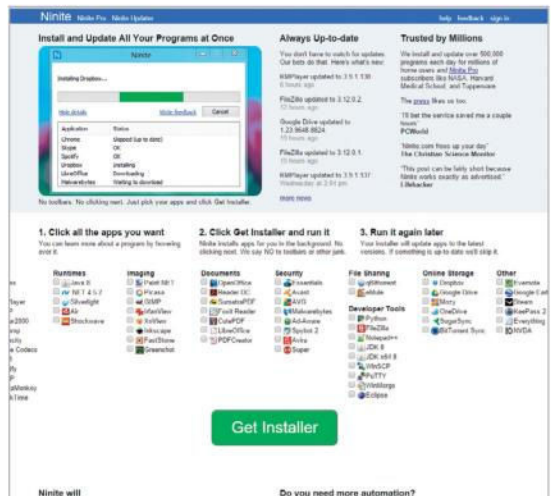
Ninite Ninite Pro Ninite Updater

Help feedback sign in

Install and Update All Your Programs at Once

Ninite

Installing Dropbox...

Hide details Write feedback Cancel

| Application | Status |
|---|---|
| Chrome | Skipped (up to date) |
| Skype | OK |
| Spotify | OK |
| Dropbox | Installing |
| LibreOffice | Downloading |
| Malwarebytes | Waiting to download |

No toolbars. No clicking next. Just pick your apps and click Get Installer.

Always Up-to-date

You don't have to watch for updates. Our bots do that. Here's what's new:

KMPlayer updated to 3.9.1.138
6 hours ago

FileZilla updated to 3.12.0.2
12 hours ago

Google Drive updated to 1.23.9648.8824
16 hours ago

FileZilla updated to 3.12.0.1
19 hours ago

KMPlayer updated to 3.9.1.137
Yesterday at 2:01 pm

more news

Trusted by Millions

We install and update over 500,000 programs each day for millions of home users and Ninite Pro subscribers like NASA, Harvard Medical School, and Tupperware.

The press likes us too:

"I'll bet the service saved me a couple hours"
PCWorld

"Ninite.com frees up your day"
The Christian Science Monitor

"This post can be fairly short because Ninite works exactly as advertised."
Lifehacker

1. Click all the apps you want
You can learn more about a program by hovering over it.

2. Click Get Installer and run it
Ninite installs apps for you in the background. No clicking next. We say NO to toolbars or other junk.

3. Run it again later
Your installer will update apps to the latest versions. If something is up to date we'll skip it.

ayer
a2000
amp
ocity
e Codecs
ify
er
alMonkey
kTime

Runtimes
Java 8
.NET 4.5.2
Silverlight
Air
Shockwave

Imaging
Paint.NET
Picasa
GIMP
IrfanView
XnView
Inkscape
FastStone
Greenshot

Documents
OpenOffice
Reader DC
SumatraPDF
Foxit Reader
CutePDF
LibreOffice
PDFCreator

Security
Essentials
Avast
AVG
Malwarebytes
Ad-Aware
Spybot 2
Avira
Super

File Sharing
qBittorrent
eMule

Developer Tools
Python
FileZilla
Notepad++
JDK 8
JDK x64 8
WinSCP
PuTTY
WinMerge
Eclipse

Online Storage
Dropbox
Google Drive
Mozy
OneDrive
SugarSync
BitTorrent Sync

Other
Evernote
Google Earth
Steam
KeePass 2
Everything
NVDA

Get Installer

Ninite will

Do you need more automation?